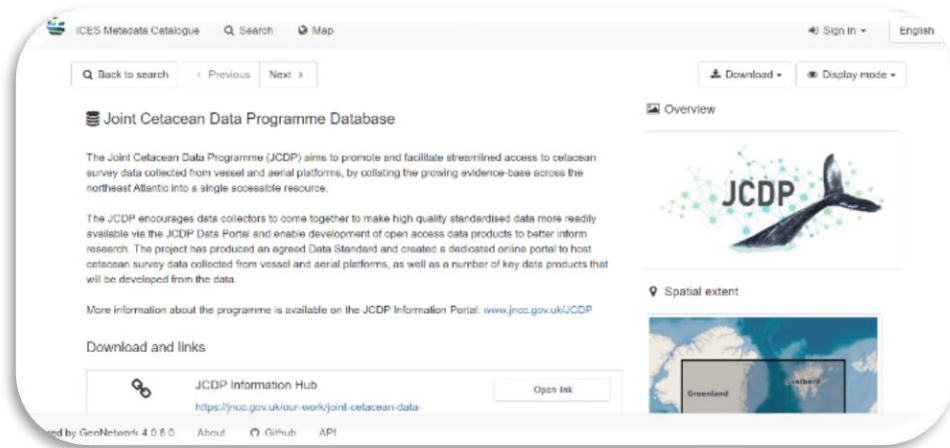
ICES Metadata Catalogue Search Map Sign in English

Back to search < Previous Next > Download Display mode

Joint Cetacean Data Programme Database

The Joint Cetacean Data Programme (JCDP) aims to promote and facilitate streamlined access to cetacean survey data collected from vessel and aerial platforms, by collating the growing evidence-base across the northeast Atlantic into a single accessible resource.

The JCDP encourages data collectors to come together to make high quality standardised data more readily available via the JCDP Data Portal and enable development of open access data products to better inform research. The project has produced an agreed Data Standard and created a dedicated online portal to host cetacean survey data collected from vessel and aerial platforms, as well as a number of key data products that will be developed from the data.

More information about the programme is available on the JCDP Information Portal: www.jncc.gov.uk/JCDP

Download and links

JCDP Information Hub
https://jncc.gov.uk/our-work/joint-cetacean-data-

Open link

Overview

JCDP

Spatial extent

Greenland

Svalbard

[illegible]red by GeoNetwork 4.0.6.0 About Github API